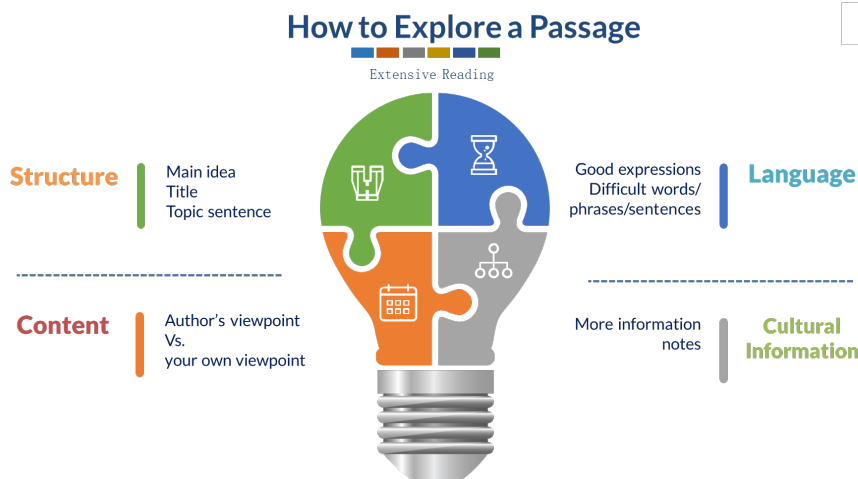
How to Explore a Passage

Extensive Reading

Structure

Main idea
Title
Topic sentence

Content

Author's viewpoint
Vs.
your own viewpoint

Good expressions
Difficult words/ phrases/sentences

Language

More information notes

Cultural Information